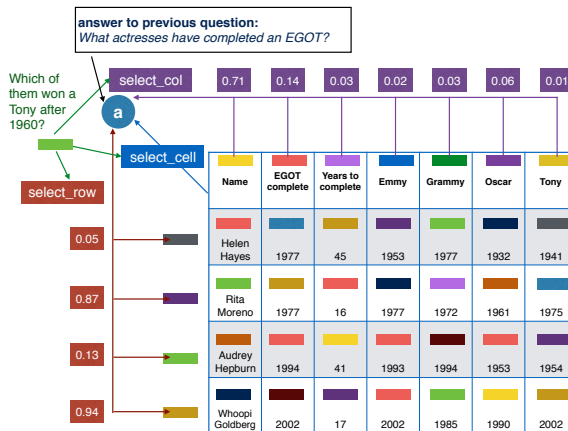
answer to previous question:
What actresses have completed an EGOT?

Which of them won a Tony after 1960?

select_col

0.71 0.14 0.03 0.02 0.03 0.06 0.01

a

select_cell

select_row

| Name | EGOT complete | Years to complete | Emmy | Grammy | Oscar | Tony |
|---|---|---|---|---|---|---|
| Helen Hayes | 1977 | 45 | 1953 | 1977 | 1932 | 1941 |
| Rita Moreno | 1977 | 16 | 1977 | 1972 | 1961 | 1975 |
| Audrey Hepburn | 1994 | 41 | 1993 | 1994 | 1953 | 1954 |
| Whoopi Goldberg | 2002 | 17 | 2002 | 1985 | 1990 | 2002 |

0.05
0.87
0.13
0.94